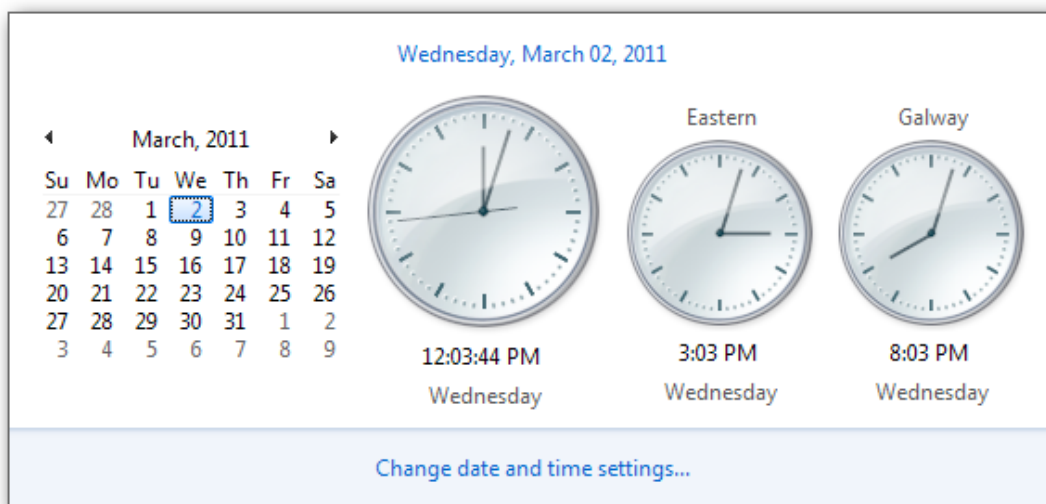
Wednesday, March 02, 2011

March, 2011

| Su | Mo | Tu | We | Th | Fr | Sa |
|---|---|---|---|---|---|---|
| 27 | 28 | 1 | 2 | 3 | 4 | 5 |
| 6 | 7 | 8 | 9 | 10 | 11 | 12 |
| 13 | 14 | 15 | 16 | 17 | 18 | 19 |
| 20 | 21 | 22 | 23 | 24 | 25 | 26 |
| 27 | 28 | 29 | 30 | 31 | 1 | 2 |
| 3 | 4 | 5 | 6 | 7 | 8 | 9 |

12:03:44 PM
Wednesday

Eastern
3:03 PM
Wednesday

Galway
8:03 PM
Wednesday

Change date and time settings...